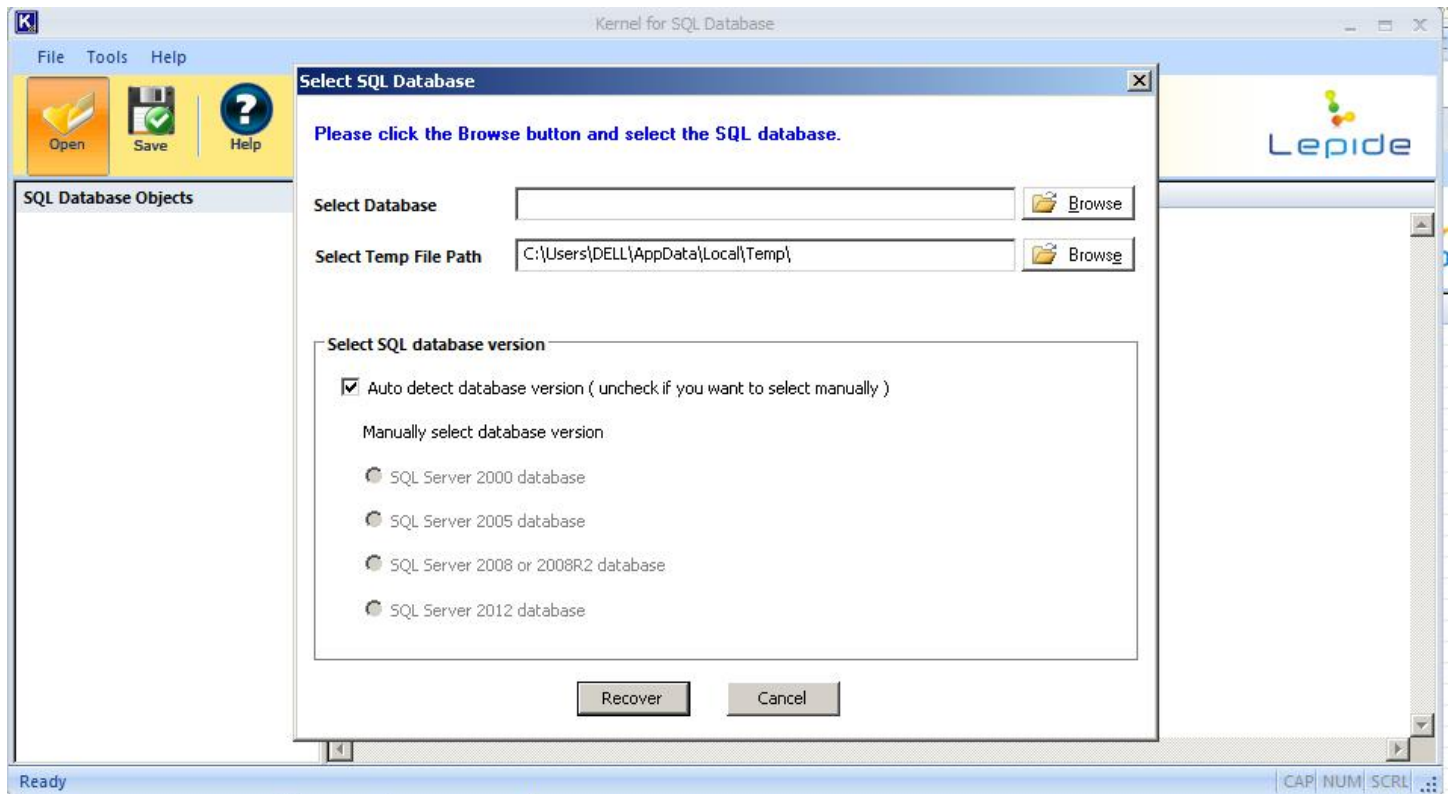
Kernel for SQL Database

File Tools Help

Open Save Help

Lepide

SQL Database Objects

Select SQL Database

Please click the Browse button and select the SQL database.

Select Database Browse

Select Temp File Path C:\Users\DELL\AppData\Local\Temp\ Browse

Select SQL database version

Auto detect database version ( uncheck if you want to select manually )

Manually select database version

SQL Server 2000 database

SQL Server 2005 database

SQL Server 2008 or 2008R2 database

SQL Server 2012 database

Recover Cancel

Ready

CAP NUM SCRL